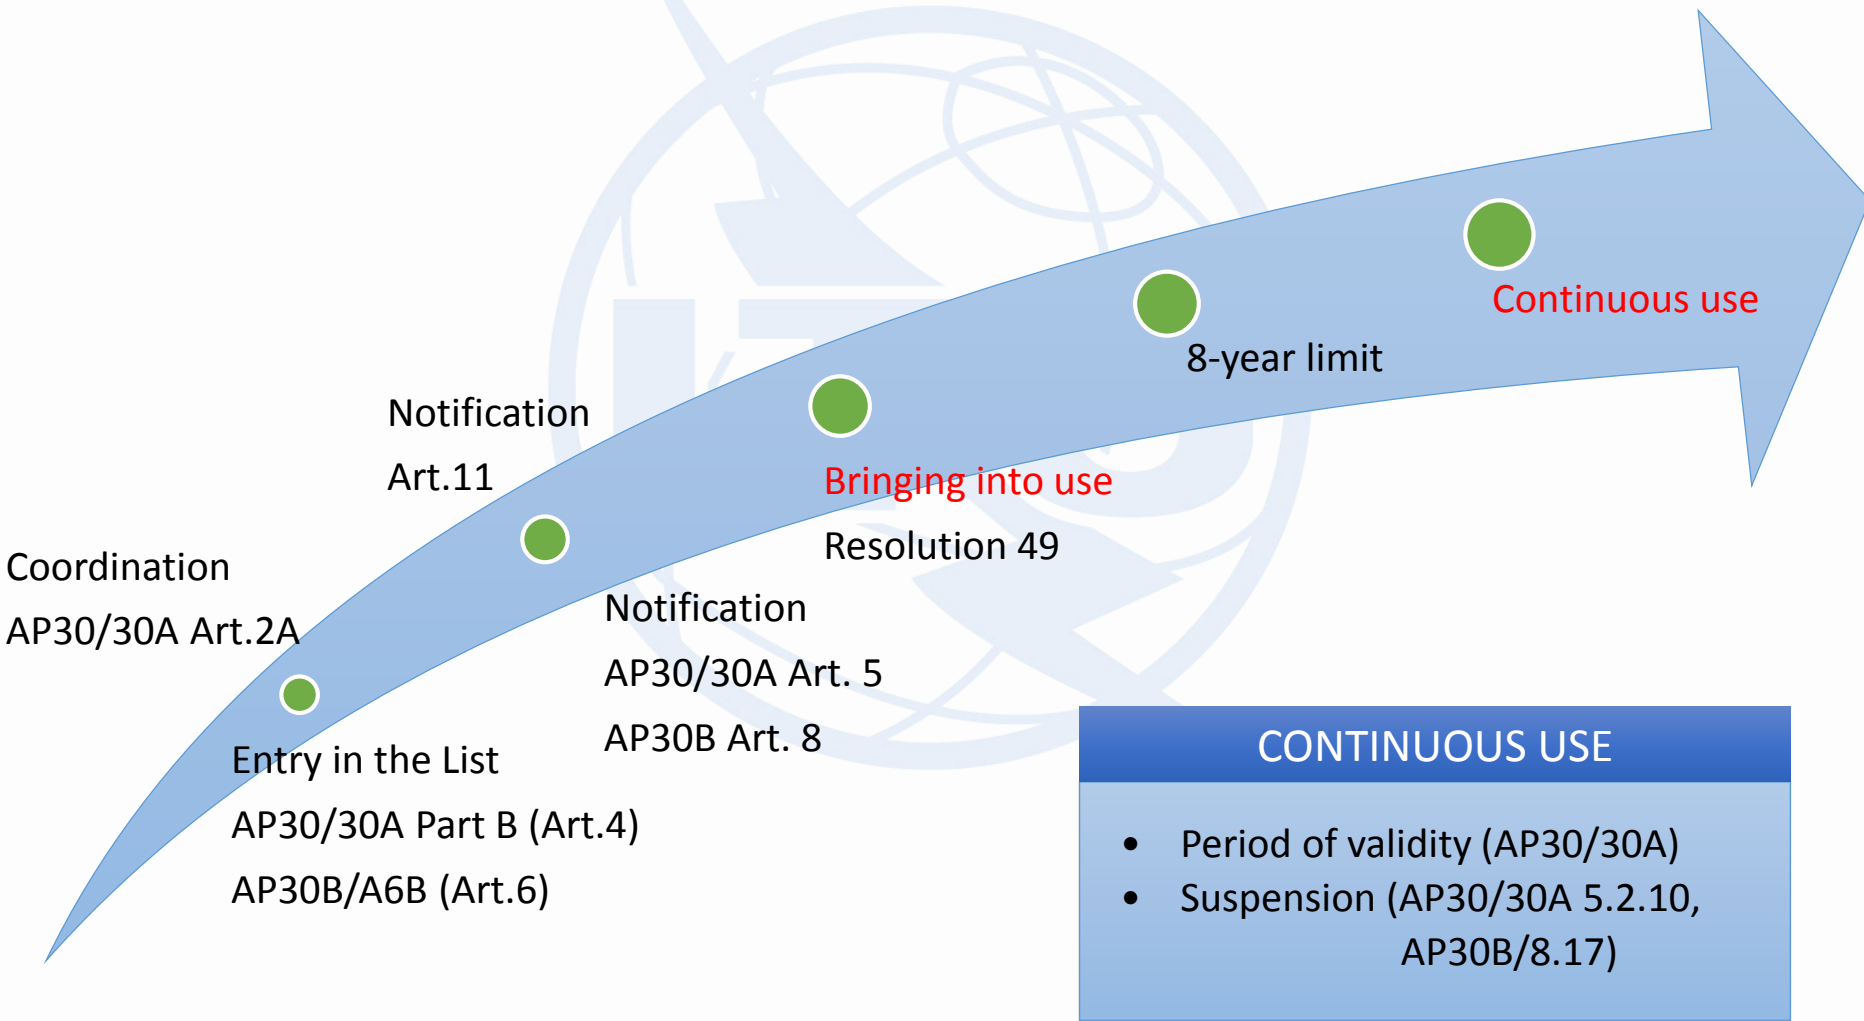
Coordination
AP30/30A Art.2A

Entry in the List
AP30/30A Part B (Art.4)
AP30B/A6B (Art.6)

Notification
Art.11

Notification
AP30/30A Art. 5
AP30B Art. 8

Bringing into use
Resolution 49

8-year limit

Continuous use

CONTINUOUS USE

- Period of validity (AP30/30A)
- Suspension (AP30/30A 5.2.10, AP30B/8.17)